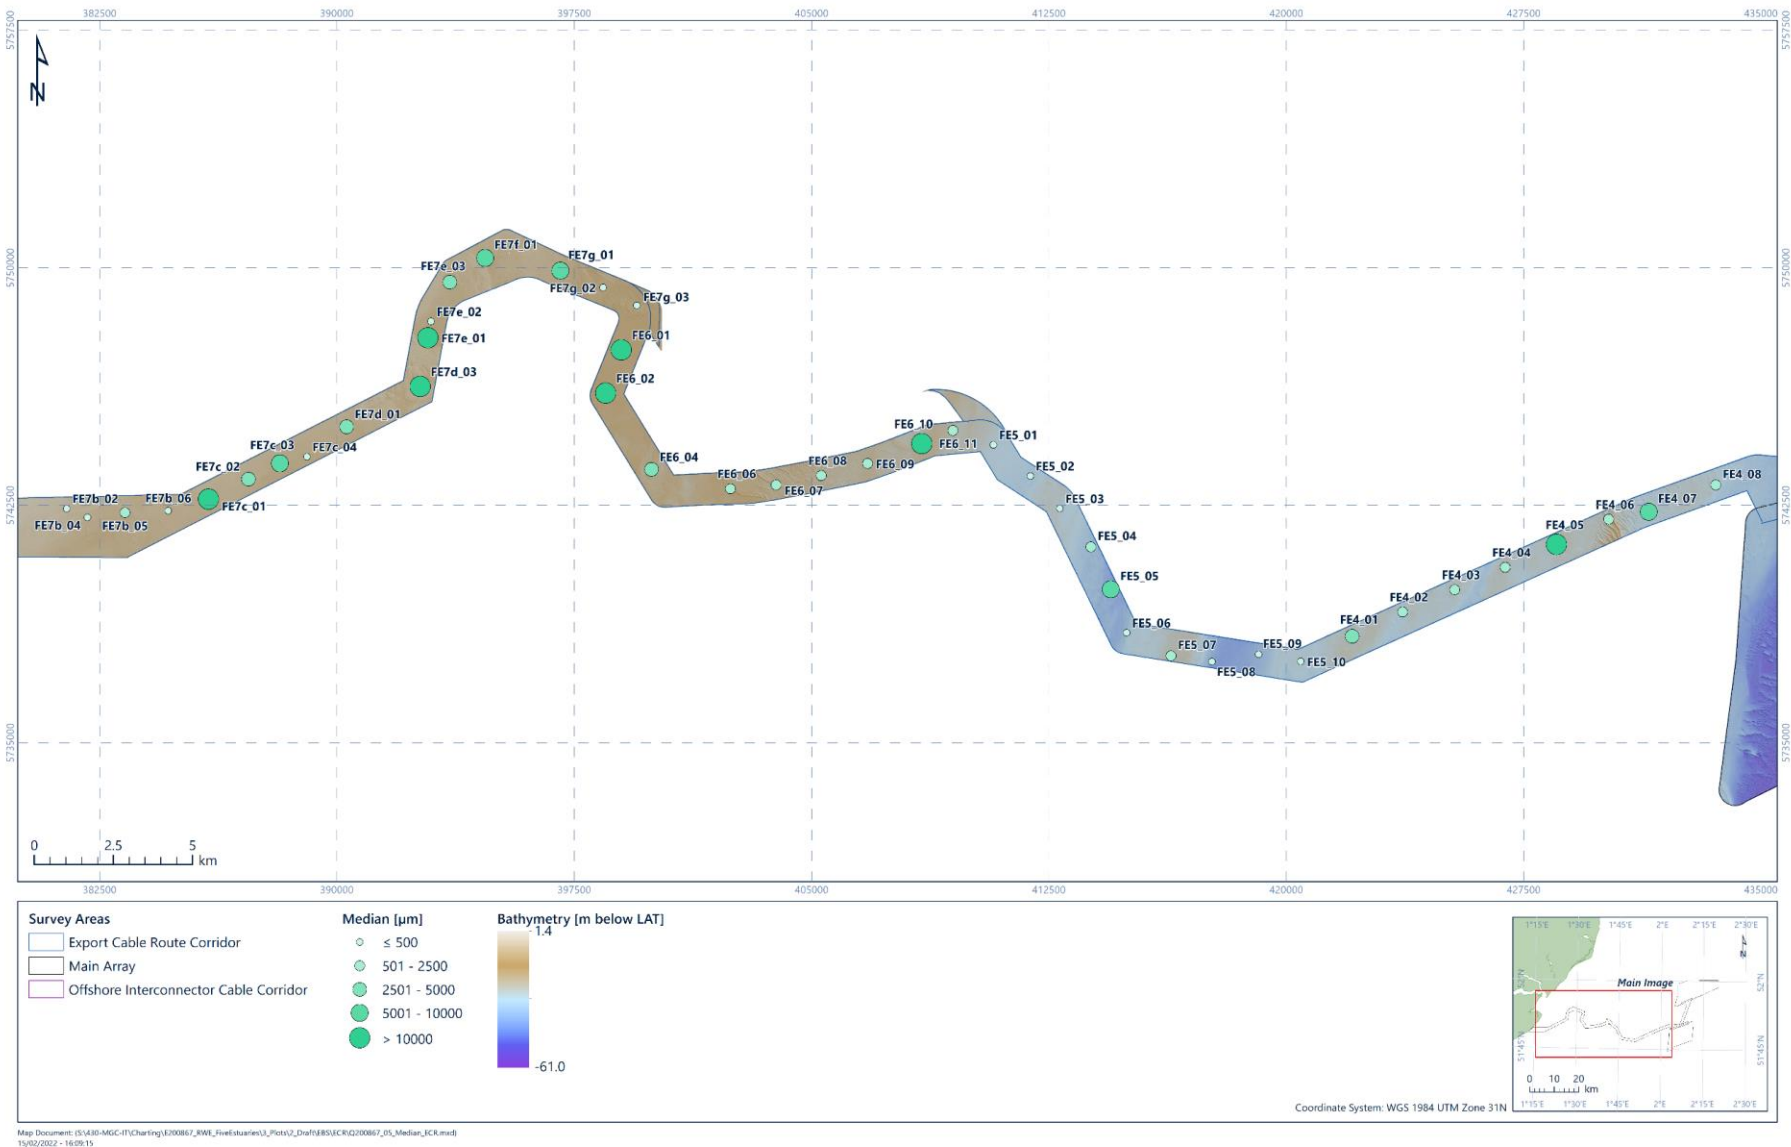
382500 390000 397500 405000 412500 420000 427500 435000

5757500
5750000
5742500
5735000

N

FE7f_01
FE7g_01
FE7e_03
FE7g_02
FE7g_03
FE7e_02
FE7e_01
FE6_01
FE7d_03
FE6_02
FE7d_01
FE7c_03
FE7c_04
FE7c_02
FE7b_02
FE7b_06
FE7c_01
FE7b_04
FE7b_05
FE6_10
FE6_11
FE5_01
FE6_08
FE6_09
FE6_04
FE6_06
FE6_07
FE5_02
FE5_03
FE5_04
FE5_05
FE5_06
FE5_07
FE5_09
FE5_08
FE5_10
FE4_01
FE4_02
FE4_03
FE4_04
FE4_05
FE4_06
FE4_07
FE4_08

0 2.5 5 km

Survey Areas
Export Cable Route Corridor
Main Array
Offshore Interconnector Cable Corridor

Median [µm]
≤ 500
501 - 2500
2501 - 5000
5001 - 10000
> 10000

Bathymetry [m below LAT]
1.4
-61.0

1°15'E 1°30'E 1°45'E 2°E 2°15'E 2°30'E
Main Image
52°N
51°45'N
0 10 20 km

Coordinate System: WGS 1984 UTM Zone 31N

Map Document: (S:\430-MGC-IT\Charting\E200867_RWE_FiveEstuaries\3_Plots\2_Draft\EBS\ECR\Q200867_05_Median_ECR.mxd)
15/02/2022 - 16:09:15